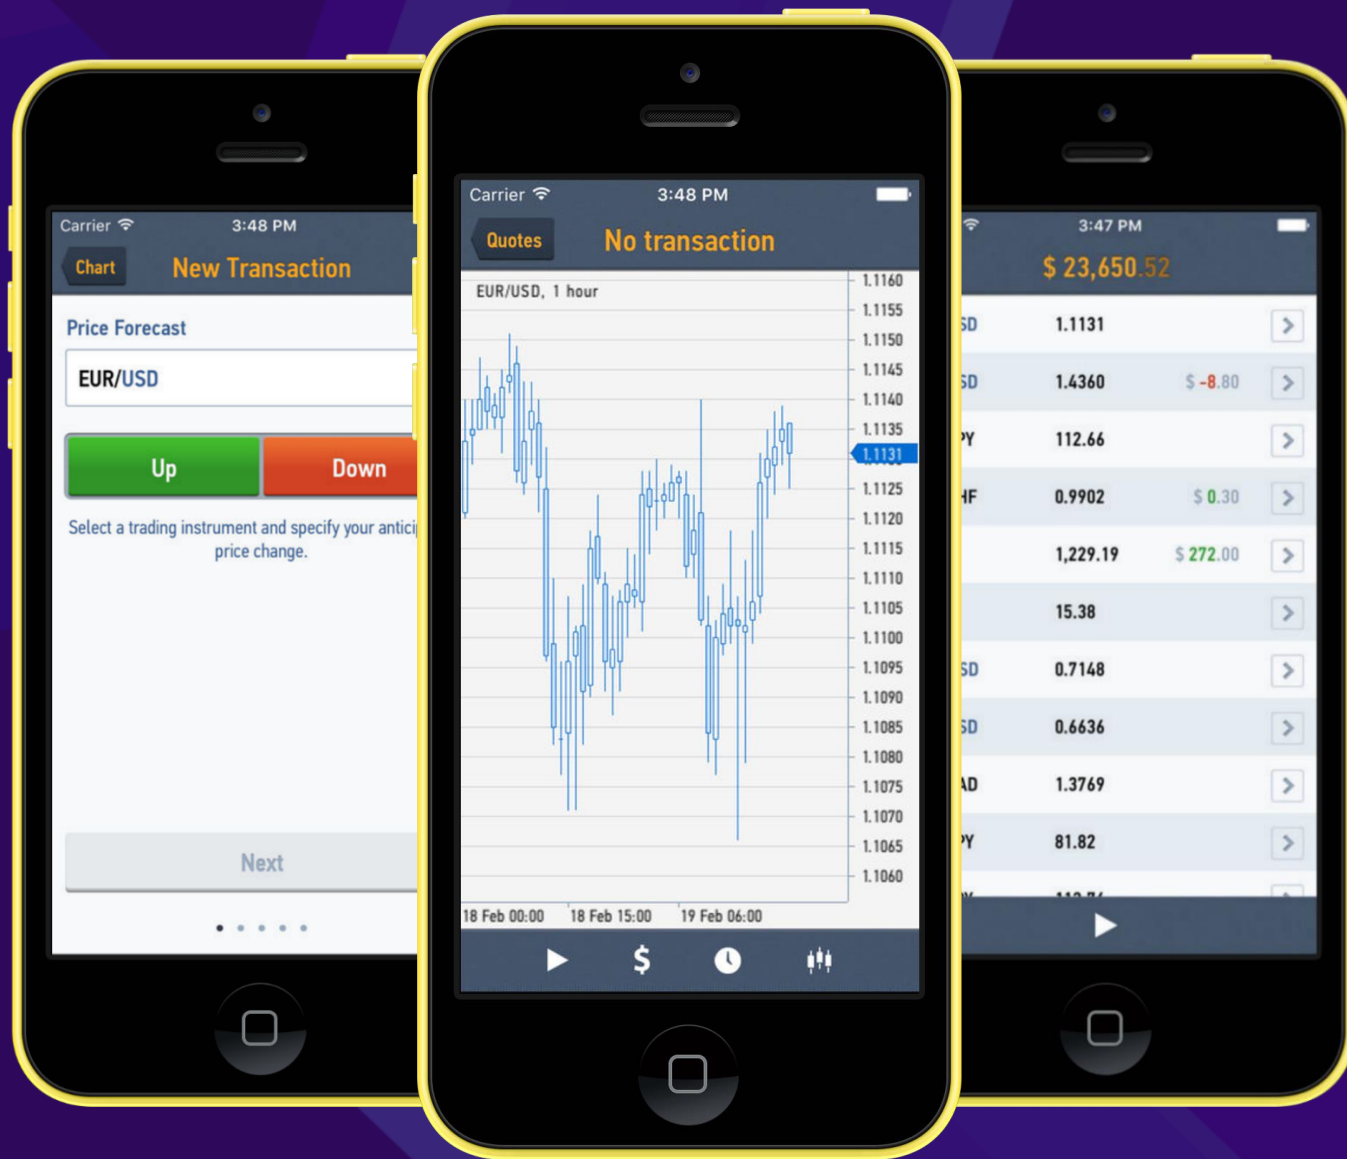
Carrier 3:48 PM
Chart
New Transaction
Price Forecast
EUR/USD
Up
Down
Select a trading instrument and specify your antici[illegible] price change.
Next

Carrier 3:48 PM
Quotes
No transaction
EUR/USD, 1 hour
1.1160
1.1155
1.1150
1.1145
1.1140
1.1135
1.1131
1.1125
1.1120
1.1115
1.1110
1.1105
1.1100
1.1095
1.1090
1.1085
1.1080
1.1075
1.1070
1.1065
1.1060
18 Feb 00:00
18 Feb 15:00
19 Feb 06:00

3:47 PM
$ 23,650.52
| | | | |
|---|---|---|---|
| SD | 1.1131 | | > |
| SD | 1.4360 | $ -8.80 | > |
| PY | 112.66 | | > |
| HF | 0.9902 | $ 0.30 | > |
| | 1,229.19 | $ 272.00 | > |
| | 15.38 | | > |
| SD | 0.7148 | | > |
| SD | 0.6636 | | > |
| AD | 1.3769 | | > |
| PY | 81.82 | | > |